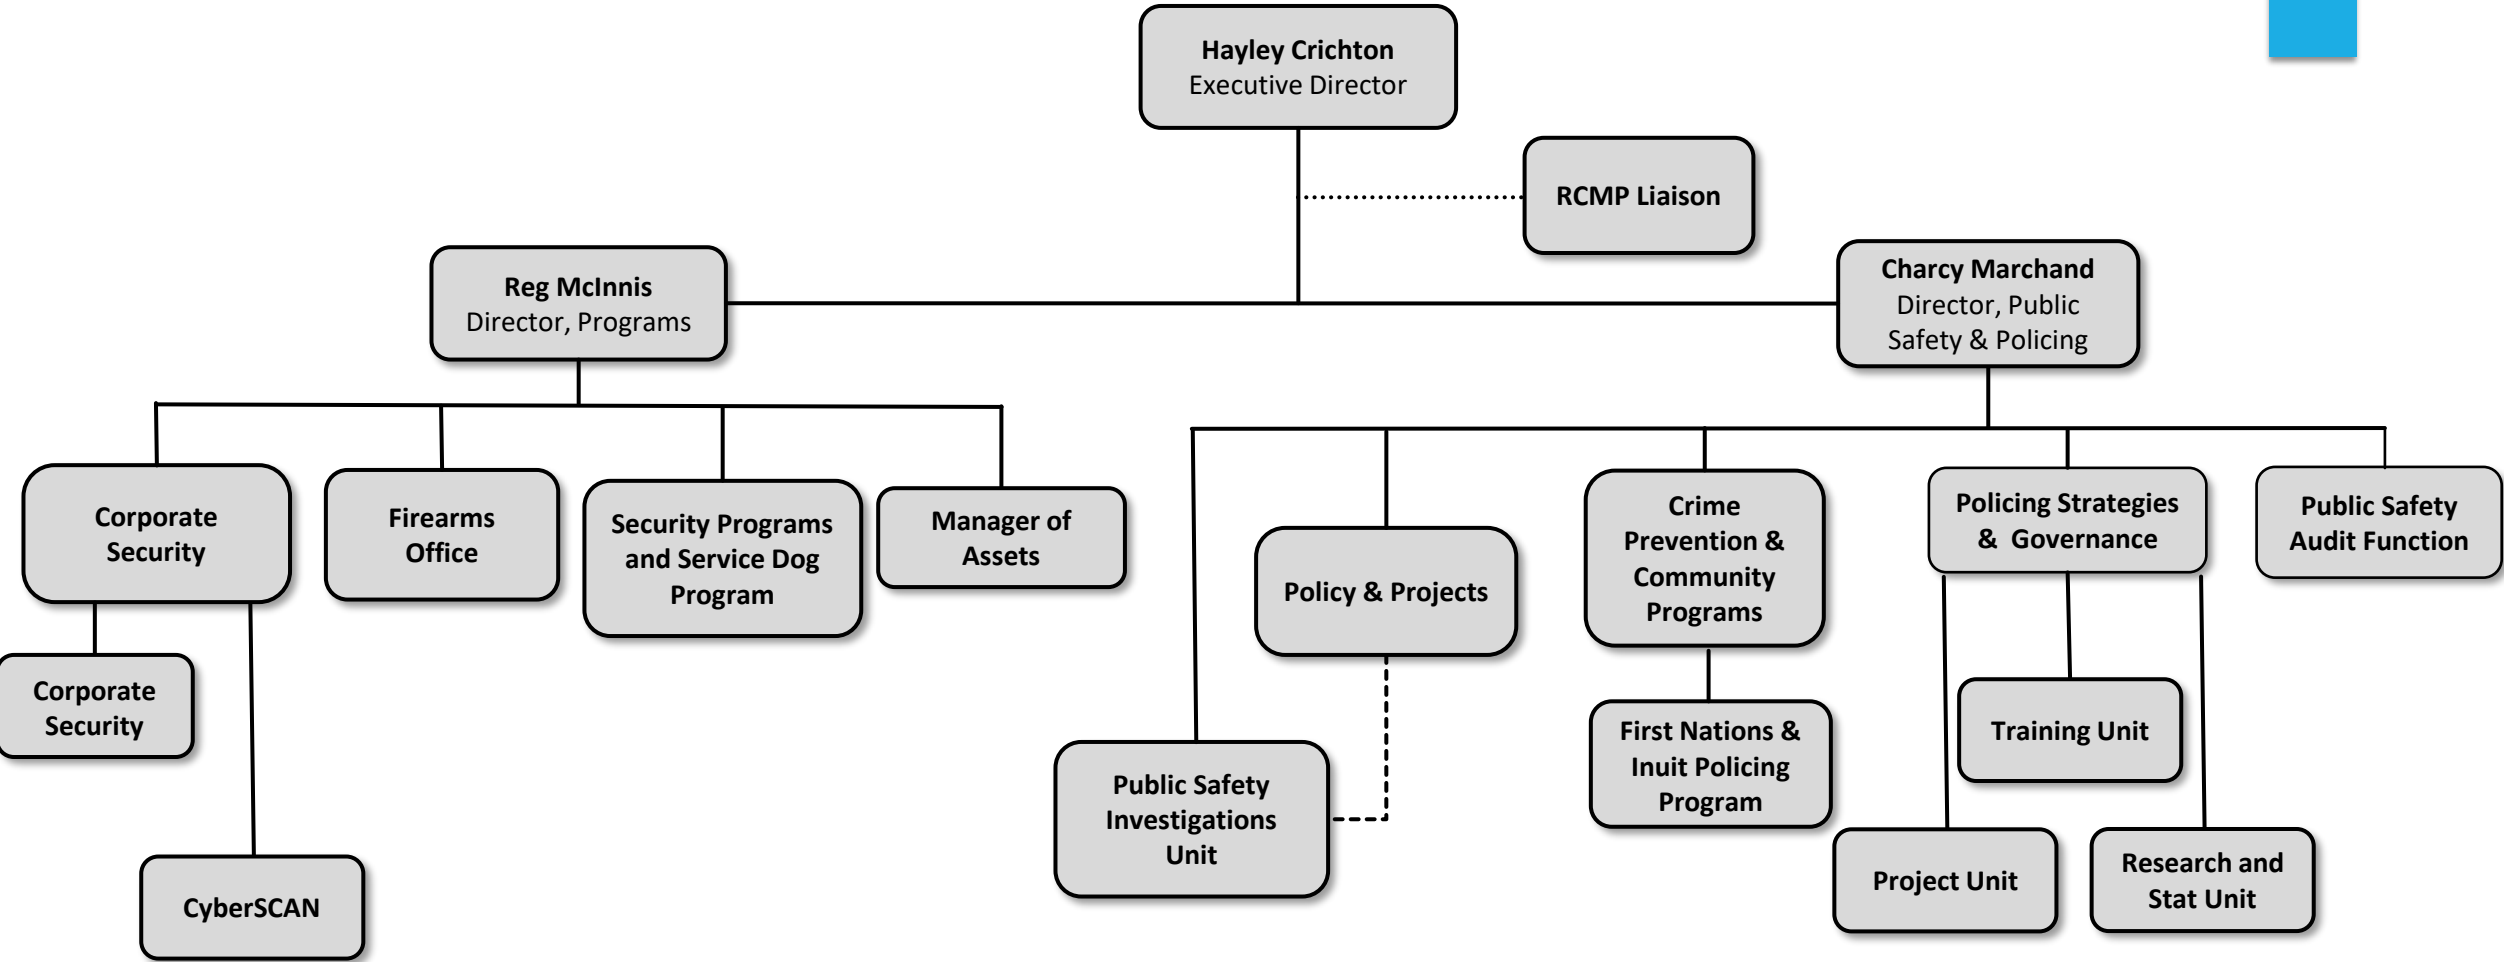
Hayley Crichton
Executive Director

RCMP Liaison

Reg McInnis
Director, Programs

Charcy Marchand
Director, Public Safety & Policing

Corporate Security

Firearms Office

Security Programs and Service Dog Program

Manager of Assets

Corporate Security

CyberSCAN

Policy & Projects

Crime Prevention & Community Programs

Policing Strategies & Governance

Public Safety Audit Function

Public Safety Investigations Unit

First Nations & Inuit Policing Program

Training Unit

Project Unit

Research and Stat Unit